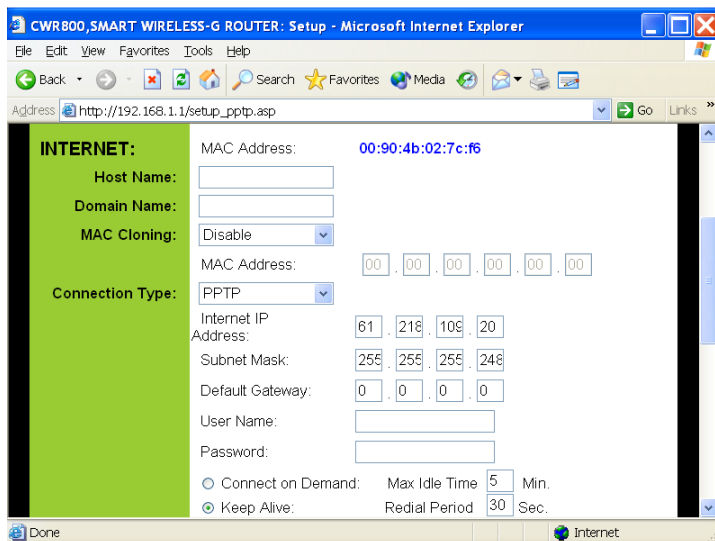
CWR800,SMART WIRELESS-G ROUTER: Setup - Microsoft Internet Explorer

File Edit View Favorites Tools Help

Back Search Favorites Media

Address http://192.168.1.1/setup_pptp.asp Go Links »

INTERNET: MAC Address: 00:90:4b:02:7c:f6

Host Name:

Domain Name:

MAC Cloning: Disable

MAC Address: 00 . 00 . 00 . 00 . 00 . 00

Connection Type: PPTP

Internet IP Address: 61 . 218 . 109 . 20

Subnet Mask: 255 . 255 . 255 . 248

Default Gateway: 0 . 0 . 0 . 0

User Name:

Password:

Connect on Demand: Max Idle Time 5 Min.

Keep Alive: Redial Period 30 Sec.

Done Internet